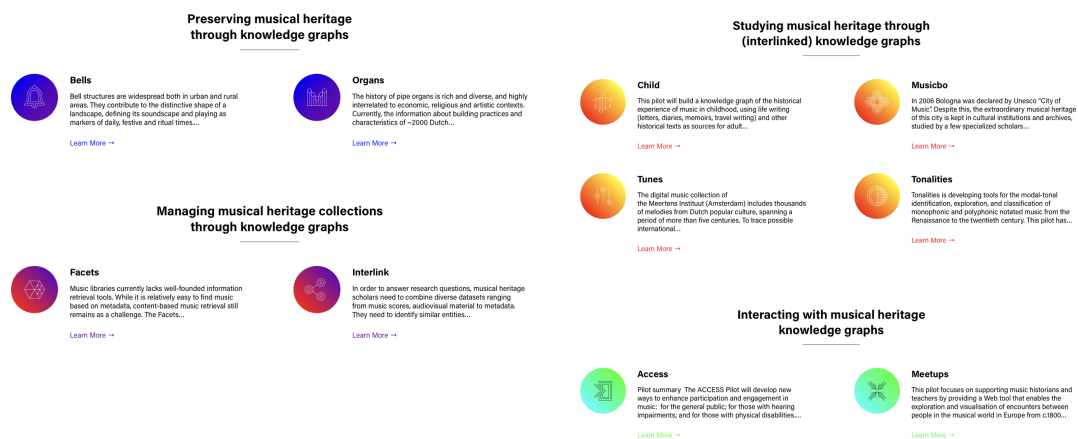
Preserving musical heritage through knowledge graphs

Bells
Bell structures are widespread both in urban and rural areas. They contribute to the distinctive shape of a landscape, defining its soundscape and playing as markers of daily, festive and ritual times...
Learn More →

Organs
The history of pipe organs is rich and diverse, and highly interrelated to economic, religious and artistic contexts. Currently, the information about building practices and characteristics of ~2000 Dutch...
Learn More →

Managing musical heritage collections through knowledge graphs

Facets
Music libraries currently lacks well-founded information retrieval tools. While it is relatively easy to find music based on metadata, content-based music retrieval still remains as a challenge. The Facets...
Learn More →

Interlink
In order to answer research questions, musical heritage scholars need to combine diverse datasets ranging from music scores, audiovisual material to metadata. They need to identify similar entities...
Learn More →

Studying musical heritage through (interlinked) knowledge graphs

Child
This pilot will build a knowledge graph of the historical experience of music in childhood, using life writing (letters, diaries, memoirs, travel writing) and other historical texts as sources for adult...
Learn More →

Musicbo
In 2006 Bologna was declared by Unesco "City of Music". Despite this, the extraordinary musical heritage of this city is kept in cultural institutions and archives, studied by a few specialized scholars...
Learn More →

Tunes
The digital music collection of the Meertens Instituut (Amsterdam) includes thousands of melodies from Dutch popular culture, spanning a period of more than five centuries. To trace possible international...
Learn More →

Tonalities
Tonalities is developing tools for the modal-tonal identification, exploration, and classification of monophonic and polyphonic notated music from the Renaissance to the twentieth century. This pilot has...
Learn More →

Interacting with musical heritage knowledge graphs

Access
Pilot summary The ACCESS Pilot will develop new ways to enhance participation and engagement in music: for the general public; for those with hearing impairments; and for those with physical disabilities...
Learn More →

Meetups
This pilot focuses on supporting music historians and teachers by providing a Web tool that enables the exploration and visualisation of encounters between people in the musical world in Europe from c1800...
Learn More →